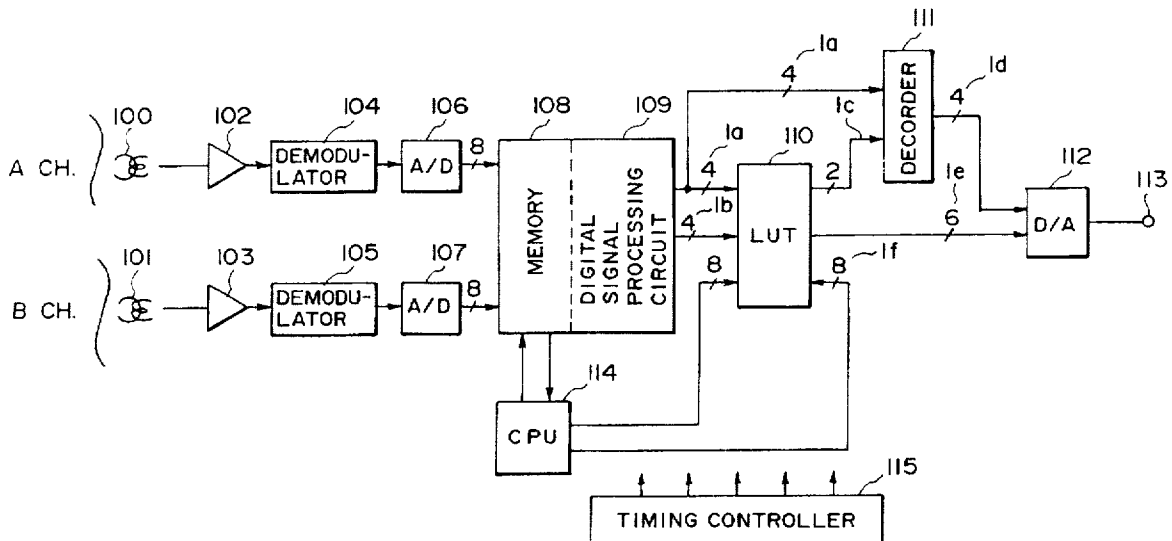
111
la
Id
4
DECORDER
100
102
104
106
108
109
Ic
la
110
4
2
A CH.
DEMODULATOR
A/D
8
MEMORY
DIGITAL SIGNAL PROCESSING CIRCUIT
112
113
4
Ib
LUT
Ie
6
D/A
101
103
105
107
8
8
If
B CH.
DEMODULATOR
A/D
8
114
CPU
115
TIMING CONTROLLER